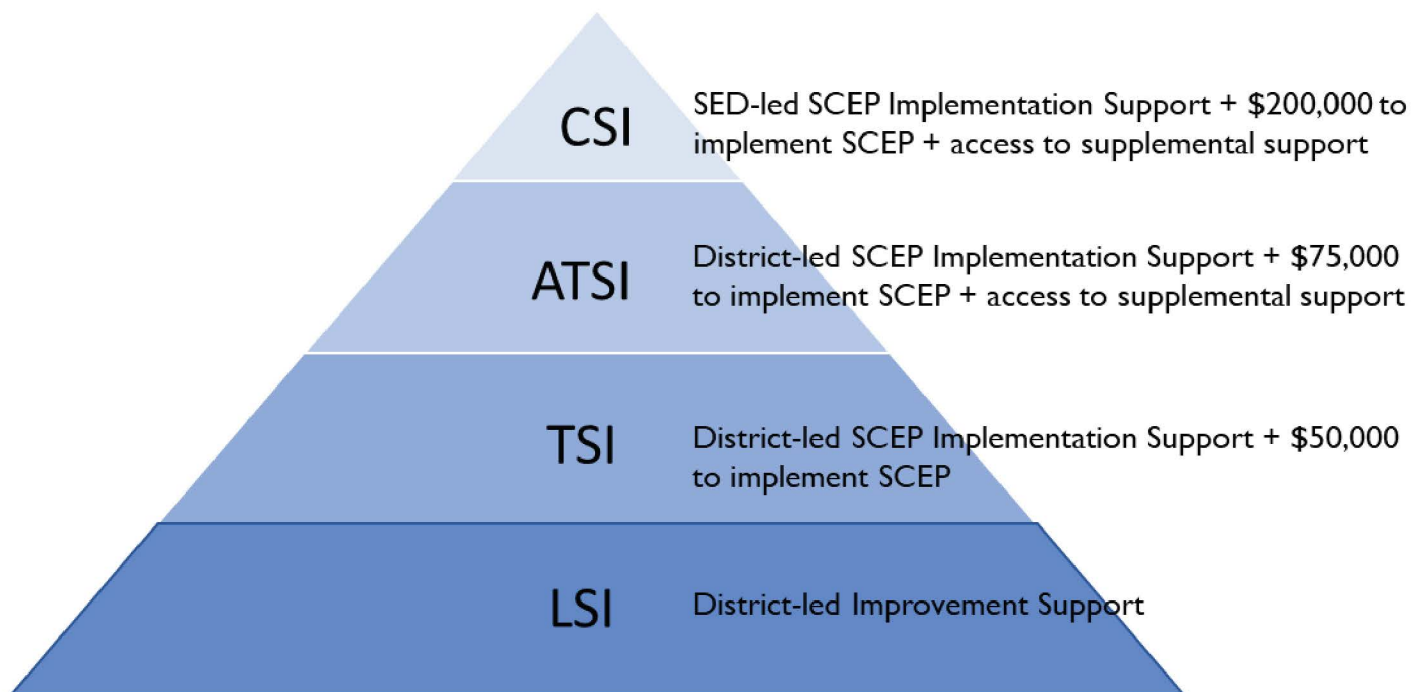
CSI

SED-led SCEP Implementation Support + \$200,000 to implement SCEP + access to supplemental support

ATSI

District-led SCEP Implementation Support + \$75,000 to implement SCEP + access to supplemental support

TSI

District-led SCEP Implementation Support + \$50,000 to implement SCEP

LSI

District-led Improvement Support